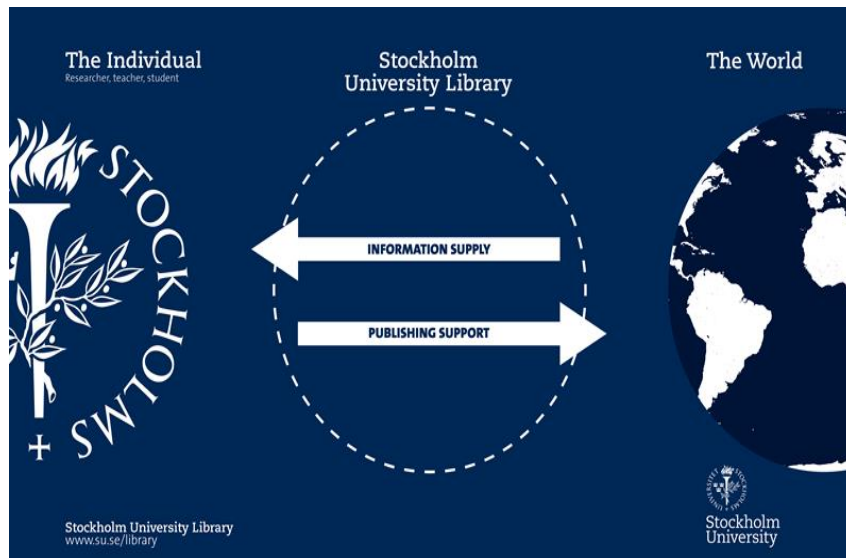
The Individual
Researcher, teacher, student

Stockholm University Library

The World

STOCKHOLMS

INFORMATION SUPPLY

PUBLISHING SUPPORT

Stockholm University Library
www.su.se/library

Stockholm University